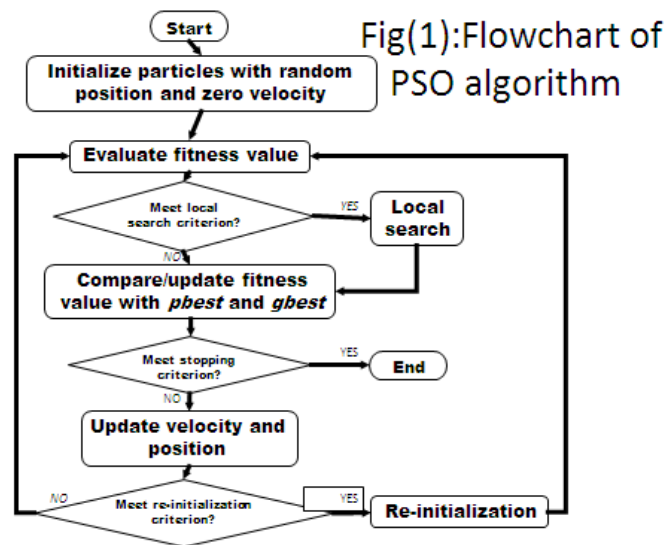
Fig(1):Flowchart of PSO algorithm

Start

Initialize particles with random position and zero velocity

Evaluate fitness value

Meet local search criterion?

YES

Local search

NO

Compare/update fitness value with *pbest* and *gbest*

Meet stopping criterion?

YES

End

NO

Update velocity and position

NO

Meet re-initialization criterion?

YES

Re-initialization